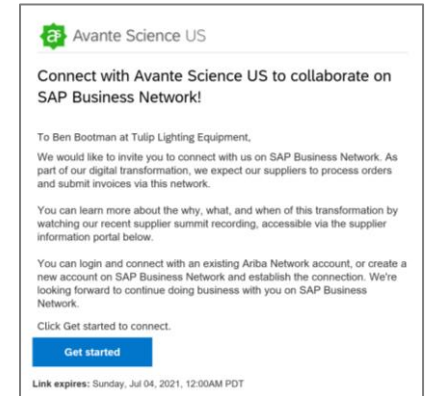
Avante Science US

Connect with Avante Science US to collaborate on SAP Business Network!

To Ben Bootman at Tulip Lighting Equipment,

We would like to invite you to connect with us on SAP Business Network. As part of our digital transformation, we expect our suppliers to process orders and submit invoices via this network.

You can learn more about the why, what, and when of this transformation by watching our recent supplier summit recording, accessible via the supplier information portal below.

You can login and connect with an existing Ariba Network account, or create a new account on SAP Business Network and establish the connection. We're looking forward to continue doing business with you on SAP Business Network.

Click Get started to connect.

Get started

Link expires: Sunday, Jul 04, 2021, 12:00AM PDT